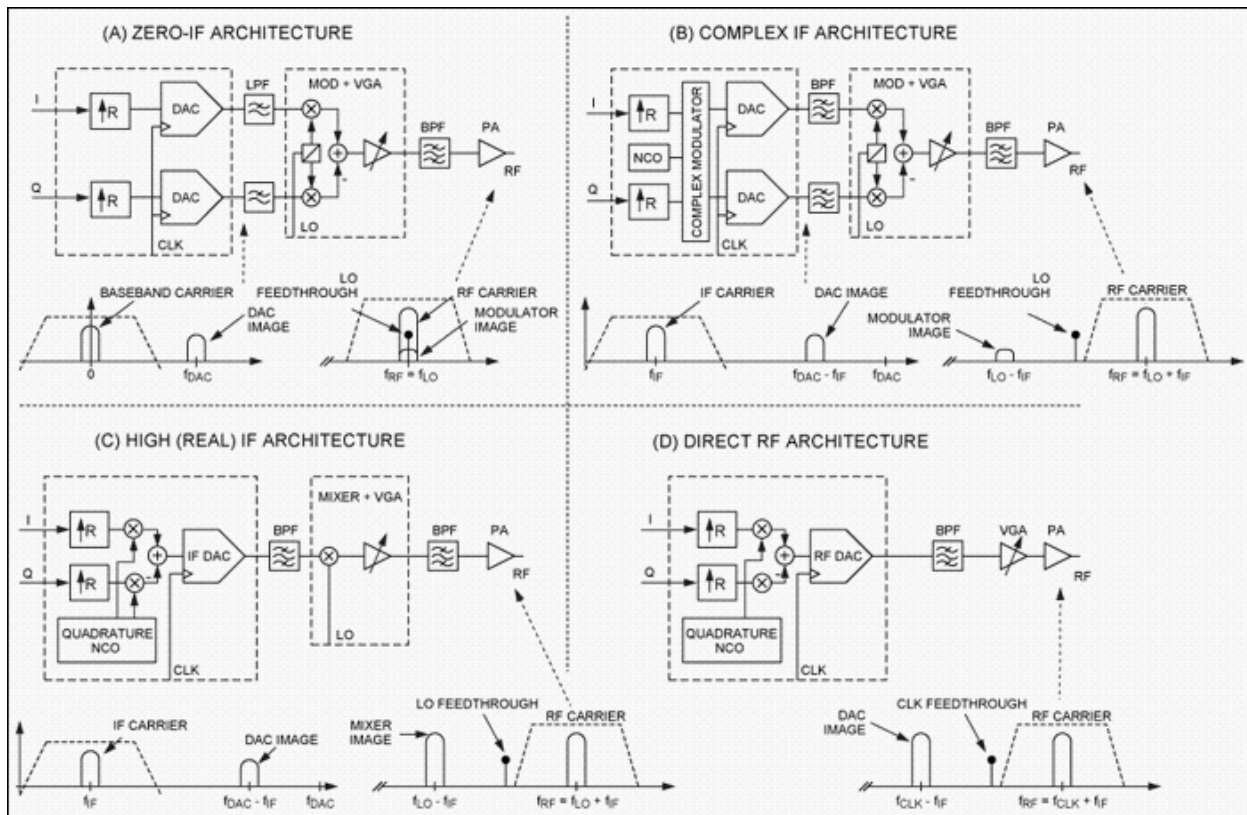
(A) ZERO-IF ARCHITECTURE

I
Q
R
R
DAC
DAC
CLK
LPF
MOD + VGA
LO
BPF
PA
RF

BASEBAND CARRIER
0
DAC IMAGE
$f_{DAC}$
LO FEEDTHROUGH
RF CARRIER
MODULATOR IMAGE
$f_{RF} = f_{LO}$

(B) COMPLEX IF ARCHITECTURE

I
Q
R
NCO
R
COMPLEX MODULATOR
DAC
DAC
CLK
BPF
MOD + VGA
LO
BPF
PA
RF

IF CARRIER
$f_{IF}$
DAC IMAGE
$f_{DAC} - f_{IF}$
$f_{DAC}$
LO FEEDTHROUGH
MODULATOR IMAGE
$f_{LO} - f_{IF}$
RF CARRIER
$f_{RF} = f_{LO} + f_{IF}$

(C) HIGH (REAL) IF ARCHITECTURE

I
Q
R
R
QUADRATURE NCO
IF DAC
CLK
BPF
MIXER + VGA
LO
BPF
PA
RF

IF CARRIER
$f_{IF}$
DAC IMAGE
$f_{DAC} - f_{IF}$
$f_{DAC}$
MIXER IMAGE
$f_{LO} - f_{IF}$
LO FEEDTHROUGH
RF CARRIER
$f_{RF} = f_{LO} + f_{IF}$

(D) DIRECT RF ARCHITECTURE

I
Q
R
R
QUADRATURE NCO
RF DAC
CLK
BPF
VGA
PA
RF

DAC IMAGE
$f_{CLK} - f_{IF}$
CLK FEEDTHROUGH
RF CARRIER
$f_{RF} = f_{CLK} + f_{IF}$